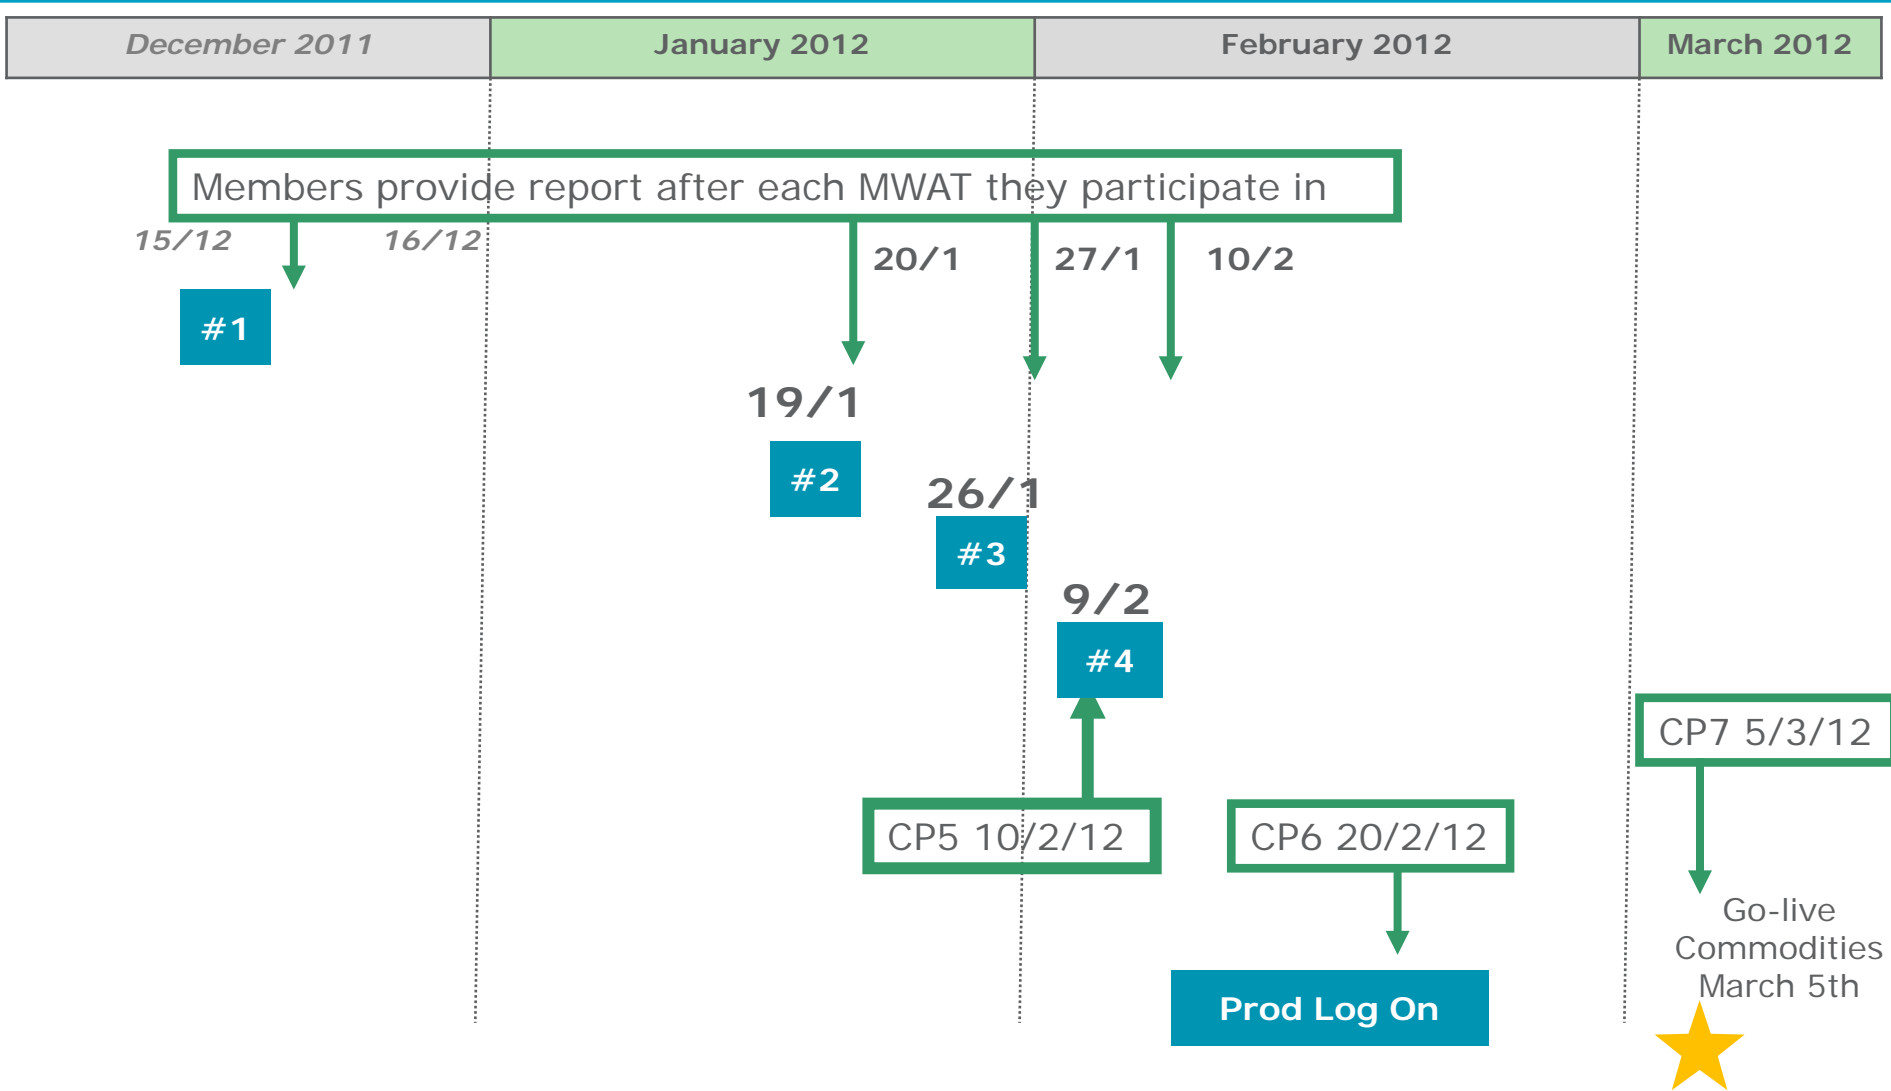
| December 2011 | January 2012 | February 2012 | March 2012 |
|---|---|---|---|

Members provide report after each MWAT they participate in

15/12

16/12

20/1

27/1

10/2

#1

19/1

#2

26/1

#3

9/2

#4

CP7 5/3/12

CP5 10/2/12

CP6 20/2/12

Go-live Commodities March 5th

Prod Log On